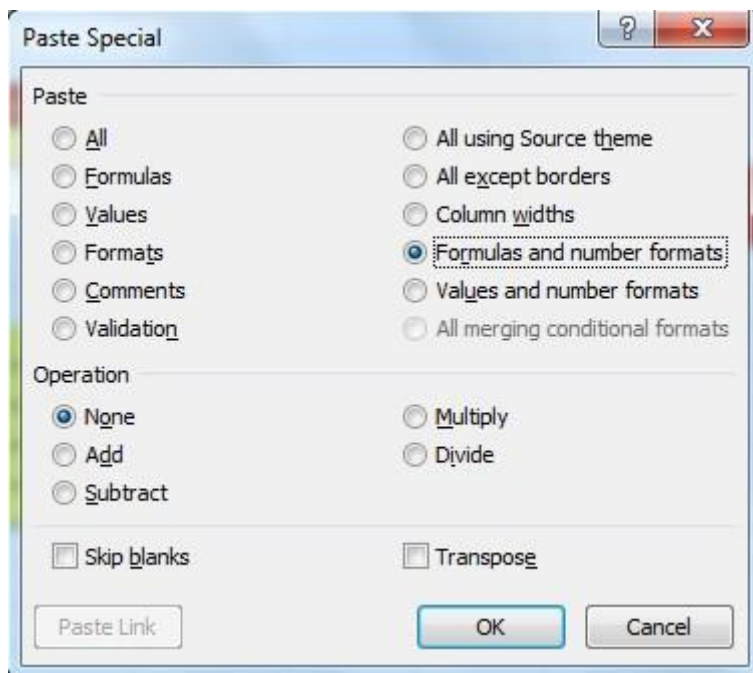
Paste Special

?

X

Paste

All

Formulas

Values

Formats

Comments

Validation

All using Source theme

All except borders

Column widths

Formulas and number formats

Values and number formats

All merging conditional formats

Operation

None

Add

Subtract

Multiply

Divide

Skip blanks

Transpose

Paste Link

OK

Cancel